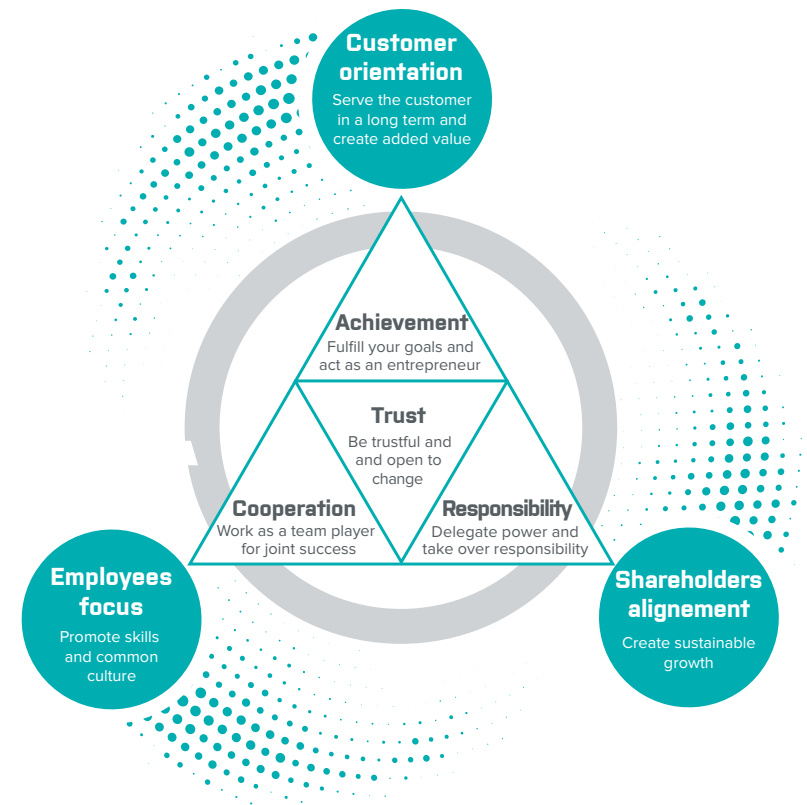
Customer orientation
Serve the customer in a long term and create added value

Achievement
Fulfill your goals and act as an entrepreneur

Trust
Be trustful and and open to change

Cooperation
Work as a team player for joint success

Responsibility
Delegate power and take over responsibility

Employees focus
Promote skills and common culture

Shareholders alignement
Create sustainable growth